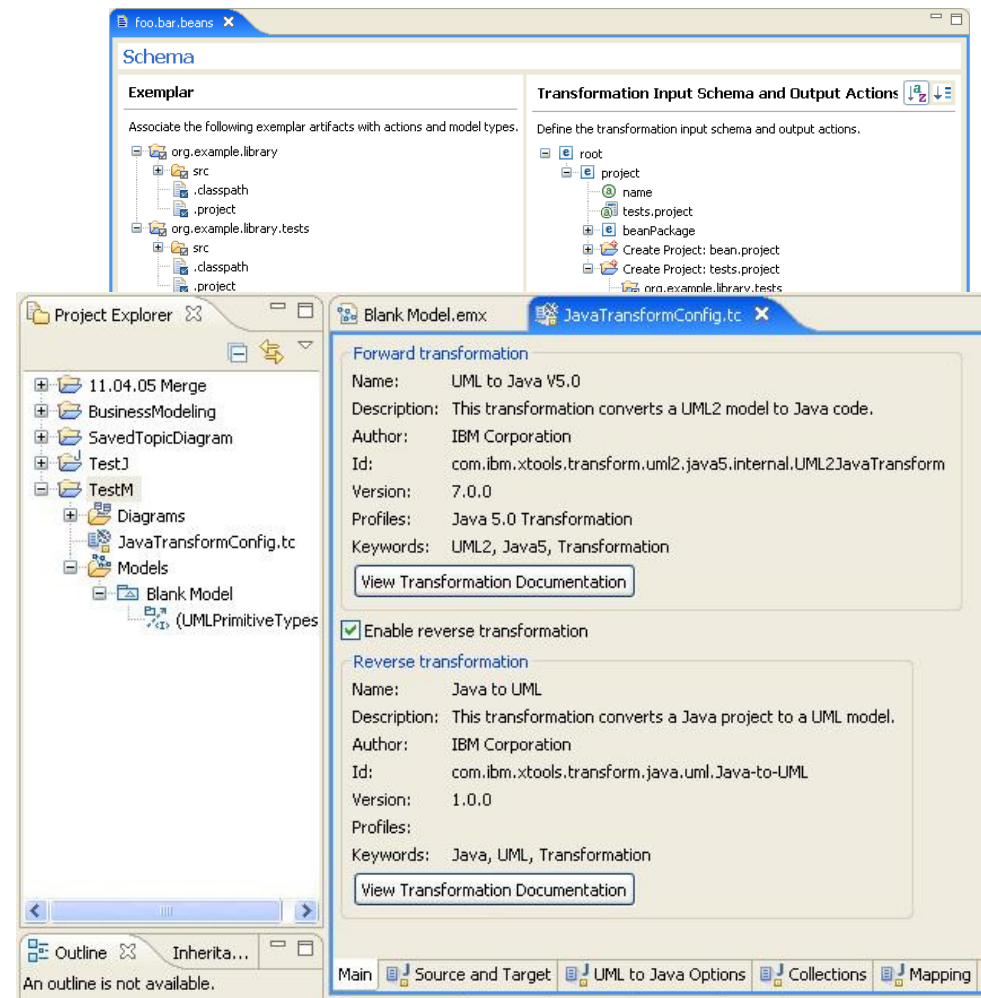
foo.bar.beans

Schema

Exemplar

Associate the following exemplar artifacts with actions and model types.

org.example.library
src
.classpath
.project
org.example.library.tests
src
.classpath
.project

Transformation Input Schema and Output Actions

Define the transformation input schema and output actions.

root
project
name
tests.project
beanPackage
Create Project: bean.project
Create Project: tests.project
org.example.library.tests

Project Explorer

11.04.05 Merge
BusinessModeling
SavedTopicDiagram
TestJ
TestM
Diagrams
JavaTransformConfig.tc
Models
Blank Model
(UMLPrimitiveTypes

Outline
Inherita...
An outline is not available.

Blank Model.emx
JavaTransformConfig.tc

Forward transformation

| | |
|---|---|
| Name: | UML to Java V5.0 |
| Description: | This transformation converts a UML2 model to Java code. |
| Author: | IBM Corporation |
| Id: | com.ibm.xtools.transform.uml2.java5.internal.UML2JavaTransform |
| Version: | 7.0.0 |
| Profiles: | Java 5.0 Transformation |
| Keywords: | UML2, Java5, Transformation |

View Transformation Documentation

Enable reverse transformation

Reverse transformation

| | |
|---|---|
| Name: | Java to UML |
| Description: | This transformation converts a Java project to a UML model. |
| Author: | IBM Corporation |
| Id: | com.ibm.xtools.transform.java.uml.Java-to-UML |
| Version: | 1.0.0 |
| Profiles: | |
| Keywords: | Java, UML, Transformation |

View Transformation Documentation

Main | Source and Target | UML to Java Options | Collections | Mapping